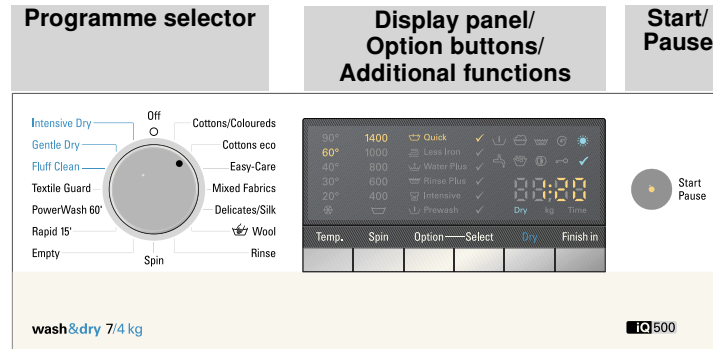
Programme selector

Display panel/ Option buttons/ Additional functions

Start/ Pause

Off

Intensive Dry
Gentle Dry
Fluff Clean
Textile Guard
PowerWash 60'
Rapid 15'
Empty

Cottons/Coloureds
Cottons eco
Easy-Care
Mixed Fabrics
Delicates/Silk
Wool
Rinse

Spin

90°
60°
40°
30°
20°

1400
1000
800
600
400

Quick
Less Iron
Water Plus
Rinse Plus
Intensive
Prewash

88:88

Dry
kg
Time

Temp.
Spin
Option
Select
Dry
Finish in

Start
Pause

wash&dry 7/4 kg

iQ500